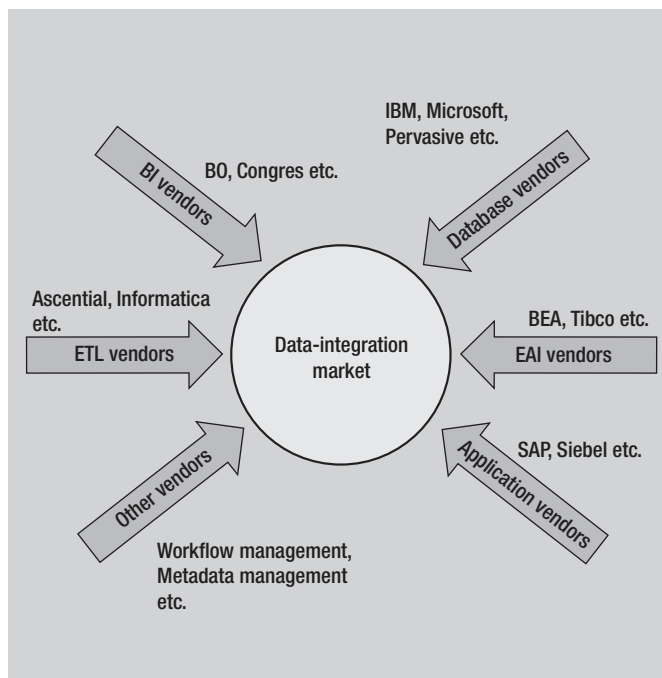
IBM, Microsoft, Pervasive etc.

BI vendors

BO, Congres etc.

Database vendors

Ascential, Informatica etc.

ETL vendors

Data-integration market

BEA, Tibco etc.

EAI vendors

SAP, Siebel etc.

Application vendors

Other vendors

Workflow management, Metadata management etc.